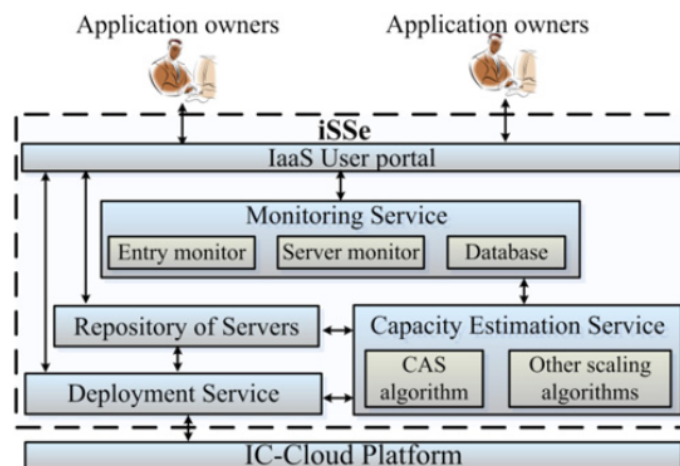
Application owners

Application owners

iSSe

IaaS User portal

Monitoring Service

Entry monitor

Server monitor

Database

Repository of Servers

Capacity Estimation Service

CAS algorithm

Other scaling algorithms

Deployment Service

IC-Cloud Platform